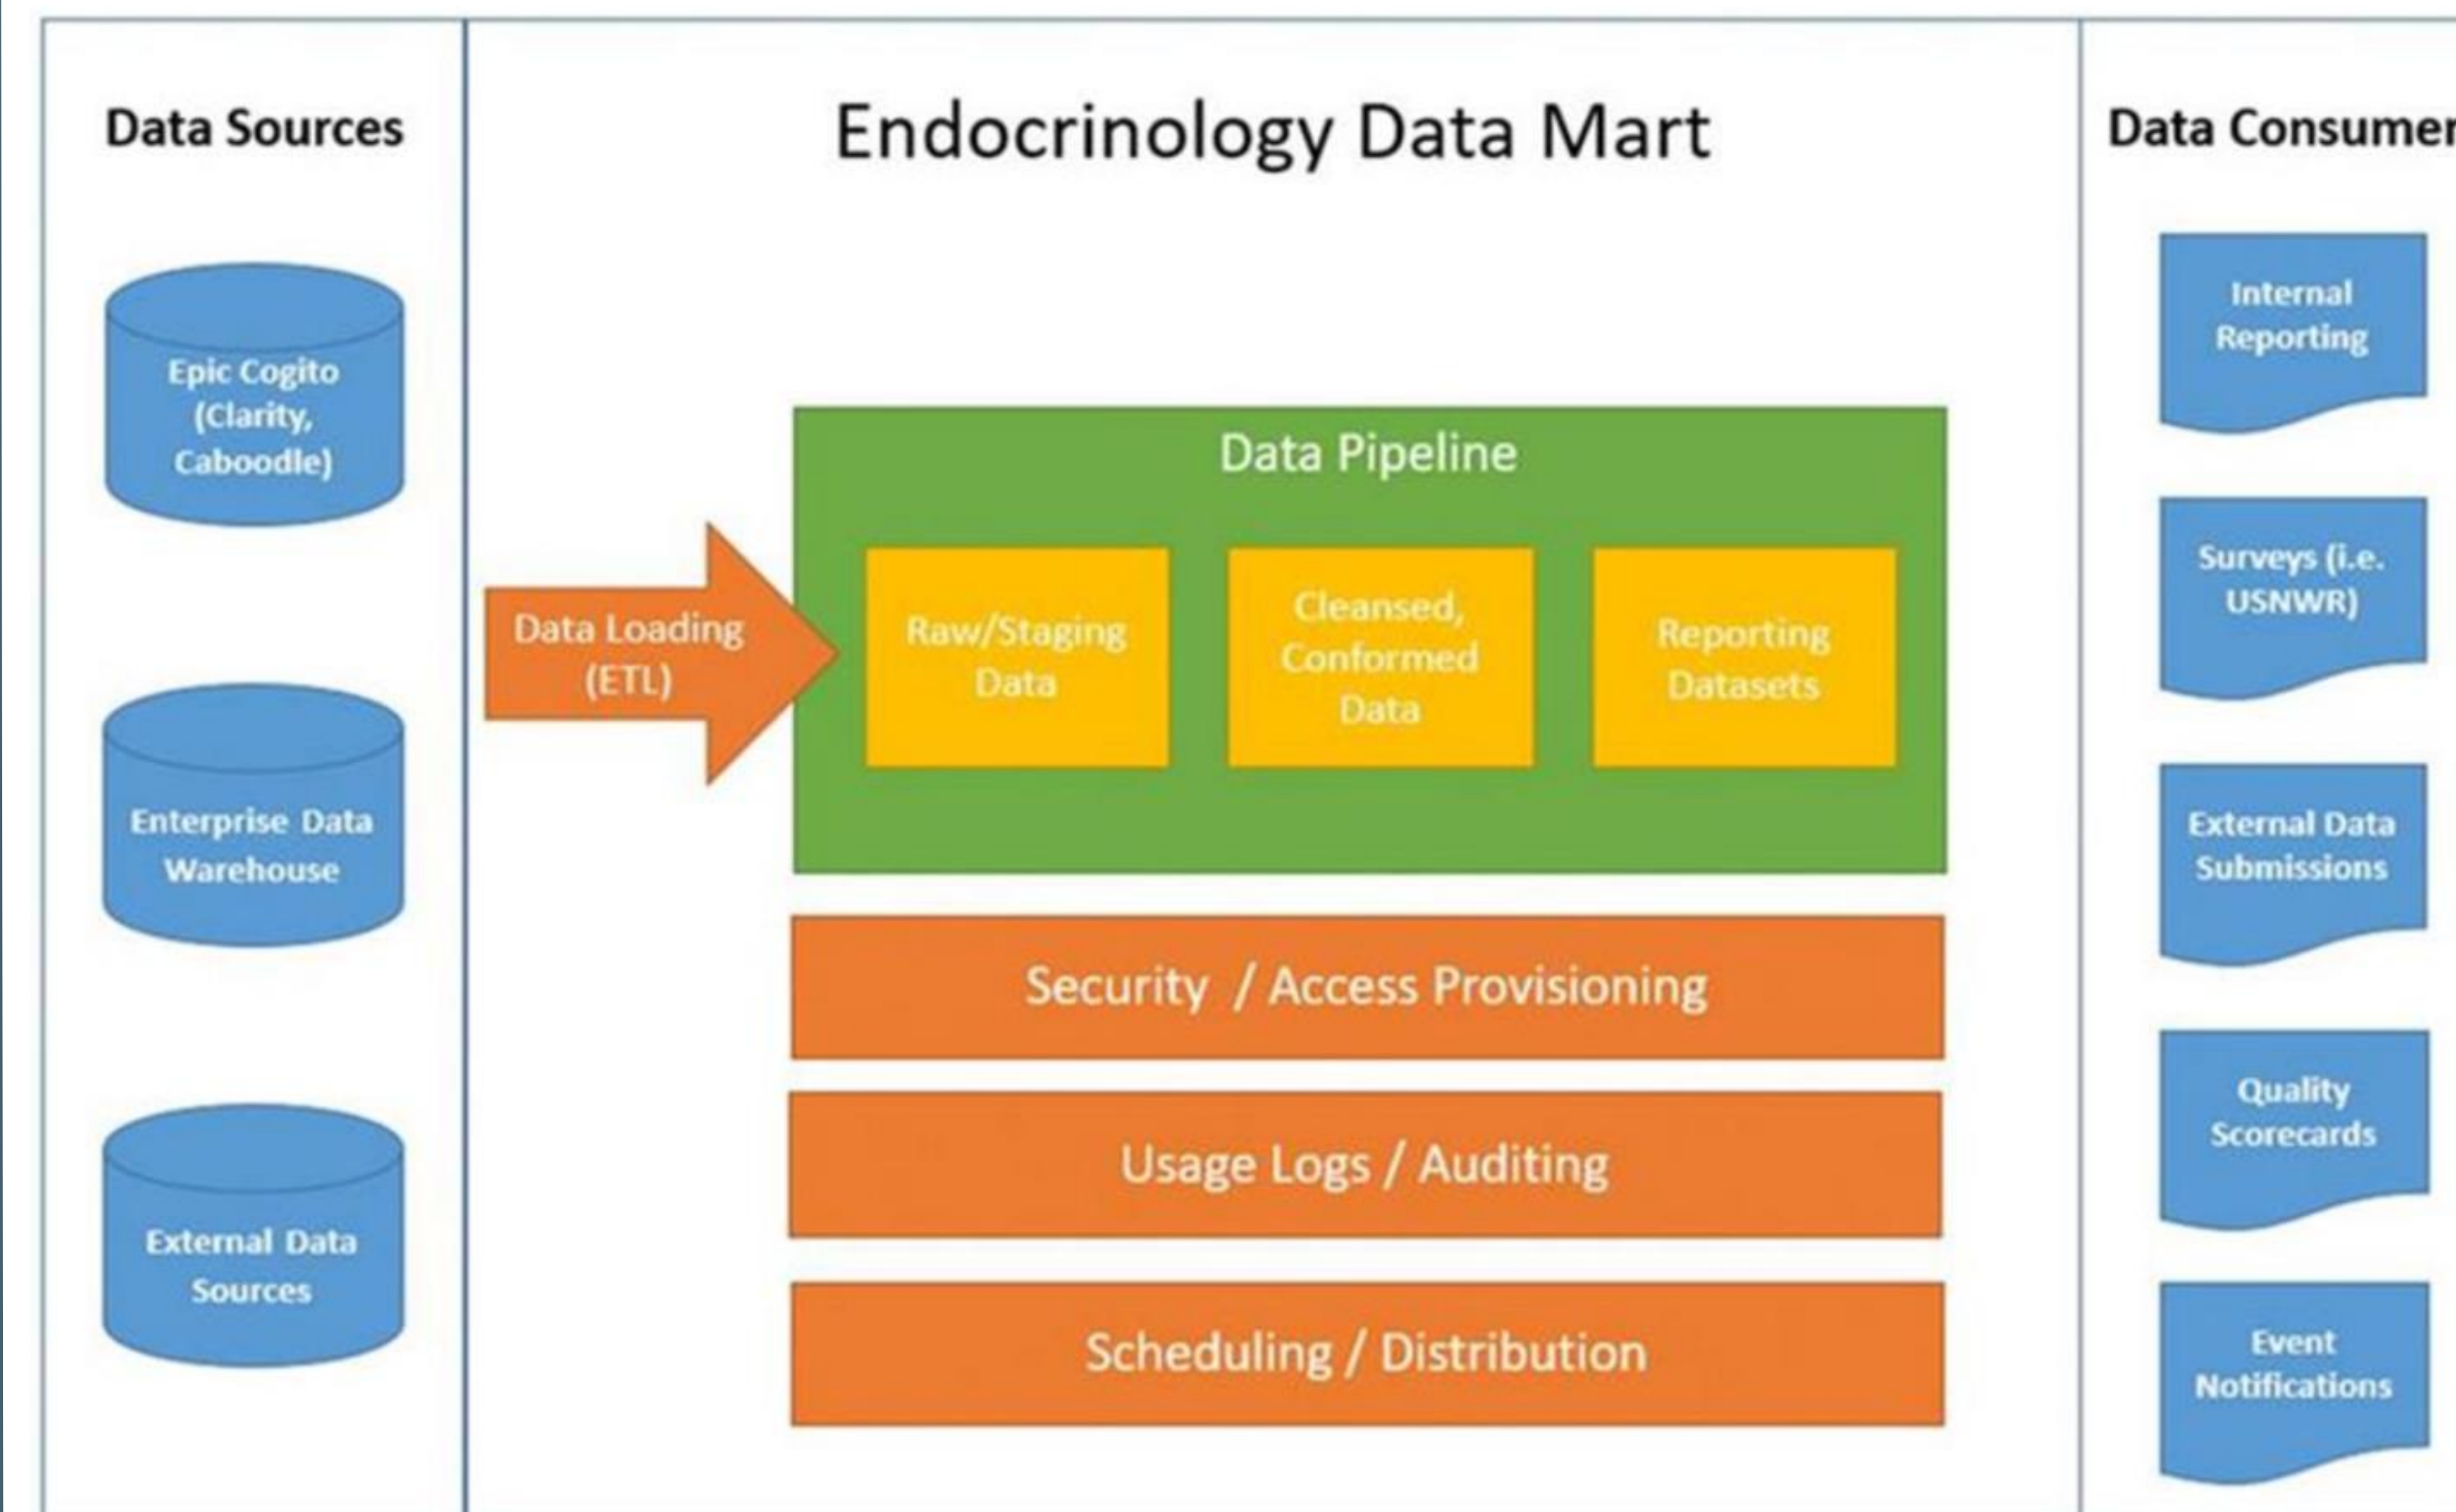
Data Sources

Epic Cogito (Clarity, Caboodle)

Enterprise Data Warehouse

External Data Sources

Endocrinology Data Mart

Data Loading (ETL)

Data Pipeline

Raw/Staging Data

Cleansed, Conformed Data

Reporting Datasets

Security / Access Provisioning

Usage Logs / Auditing

Scheduling / Distribution

Data Consumer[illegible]

Internal Reporting

Surveys (i.e. USNWR)

External Data Submissions

Quality Scorecards

Event Notifications